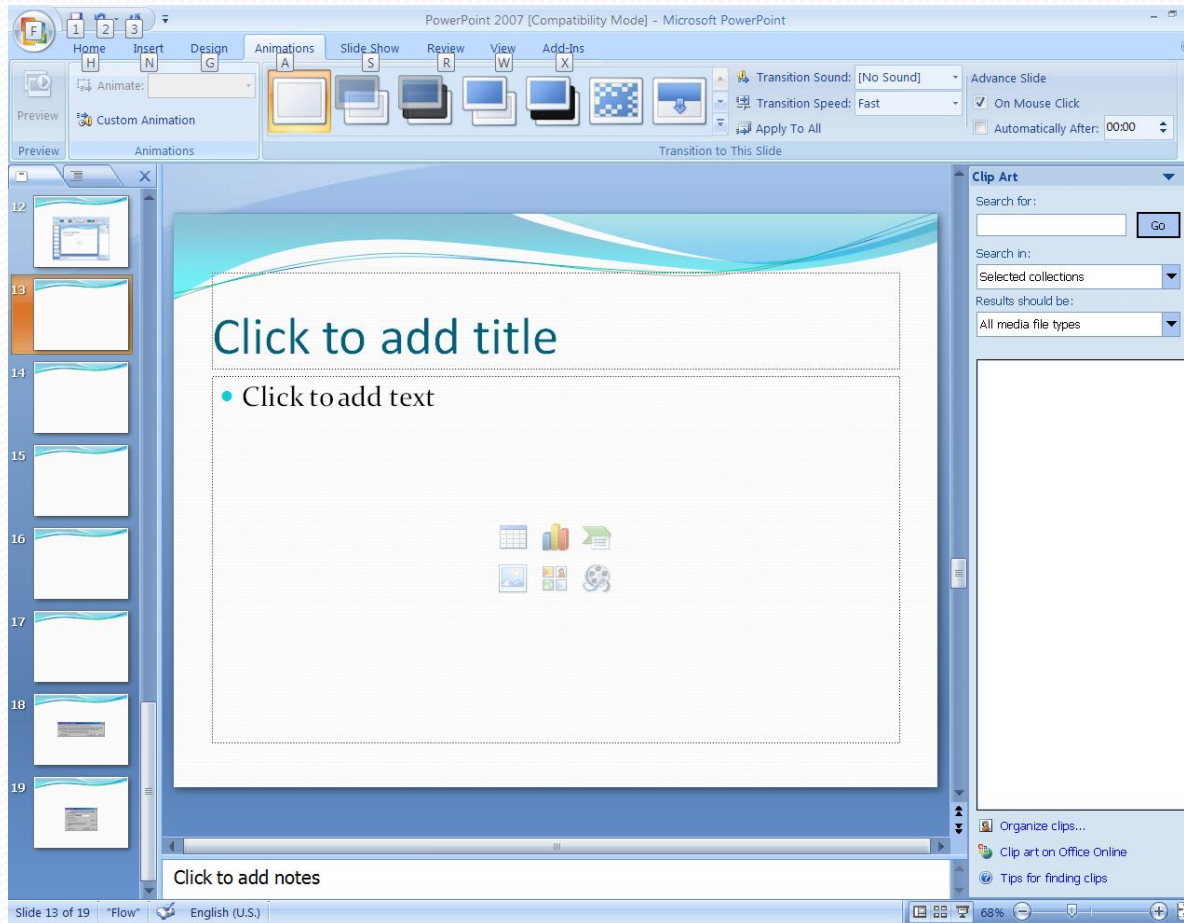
F 1 2 3

PowerPoint 2007 [Compatibility Mode] - Microsoft PowerPoint

Home H Insert N Design G Animations A Slide Show S Review R View W Add-Ins X

Preview
Animate:
Custom Animation
Preview
Animations

Transition Sound: [No Sound]
Transition Speed: Fast
Apply To All
Transition to This Slide

Advance Slide
On Mouse Click
Automatically After: 00:00

12
13
14
15
16
17
18
19

Click to add title

• Click to add text

Click to add notes

Clip Art
Search for:
Go
Search in:
Selected collections
Results should be:
All media file types

Organize clips...
Clip art on Office Online
Tips for finding clips

Slide 13 of 19 "Flow" English (U.S.) 68%